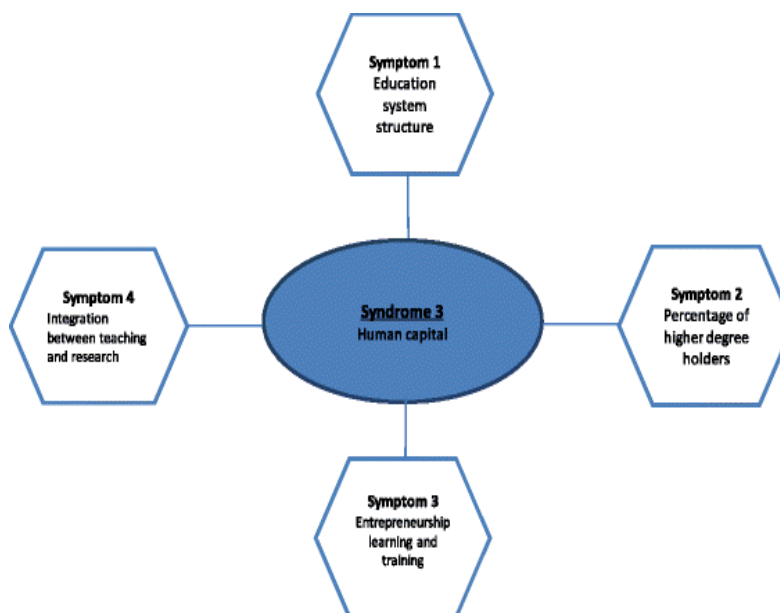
Symptom 1
Education system structure

Symptom 4
Integration between teaching and research

Syndrome 3
Human capital

Symptom 2
Percentage of higher degree holders

Symptom 3
Entrepreneurship learning and training